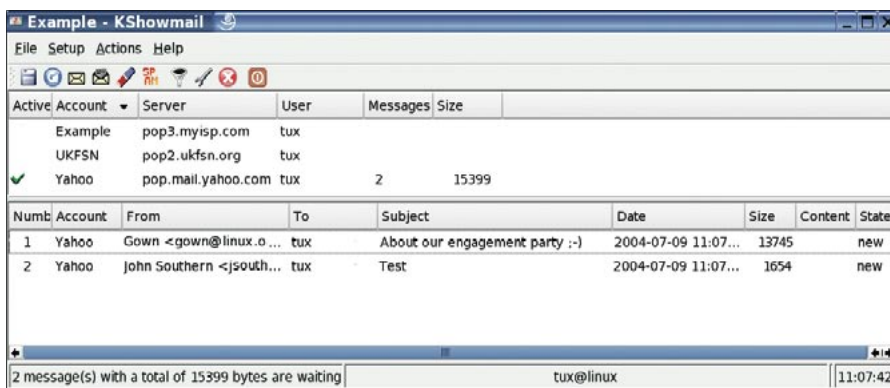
Example - KShowmail

File Setup Actions Help

| Active | Account | Server | User | Messages | Size |
|---|---|---|---|---|---|
| | Example | pop3.myisp.com | tux | | |
| | UKFSN | pop2.ukfsn.org | tux | | |
| ✔ | Yahoo | pop.mail.yahoo.com | tux | 2 | 15399 |

| Numb | Account | From | To | Subject | Date | Size | Content | State |
|---|---|---|---|---|---|---|---|---|
| 1 | Yahoo | Gown <gown@linux.o ... | tux | About our engagement party ;-) | 2004-07-09 11:07... | 13745 | | new |
| 2 | Yahoo | John Southern <jsouth... | tux | Test | 2004-07-09 11:07... | 1654 | | new |

2 message(s) with a total of 15399 bytes are waiting | tux@linux | 11:07:42